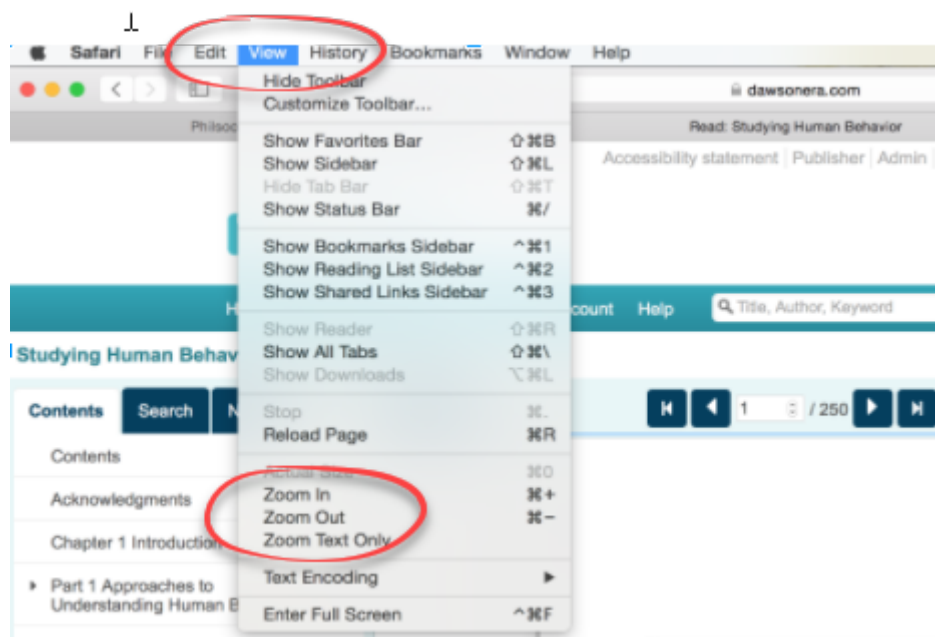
Safari File Edit View History Bookmarks Window Help

dawsonera.com

Philoso

Read: Studying Human Behavior

Accessibility statement | Publisher | Admin |

Hide Toolbar
Customize Toolbar...

Show Favorites Bar ⇧⌘B
Show Sidebar ⇧⌘L
Hide Tab Bar ⇧⌘T
Show Status Bar ⌘/

Show Bookmarks Sidebar ^⌘1
Show Reading List Sidebar ^⌘2
Show Shared Links Sidebar ^⌘3

Show Reader ⇧⌘R
Show All Tabs ⇧⌘\
Show Downloads ⌥⌘L

Stop ⌘.
Reload Page ⌘R

Actual Size ⌘0
Zoom In ⌘+
Zoom Out ⌘−
Zoom Text Only

Text Encoding ▶

Enter Full Screen ^⌘F

H

count Help

Title, Author, Keyword

Studying Human Behav

Contents Search N

1 / 250

Contents

Acknowledgments

Chapter 1 Introduction

Part 1 Approaches to Understanding Human B